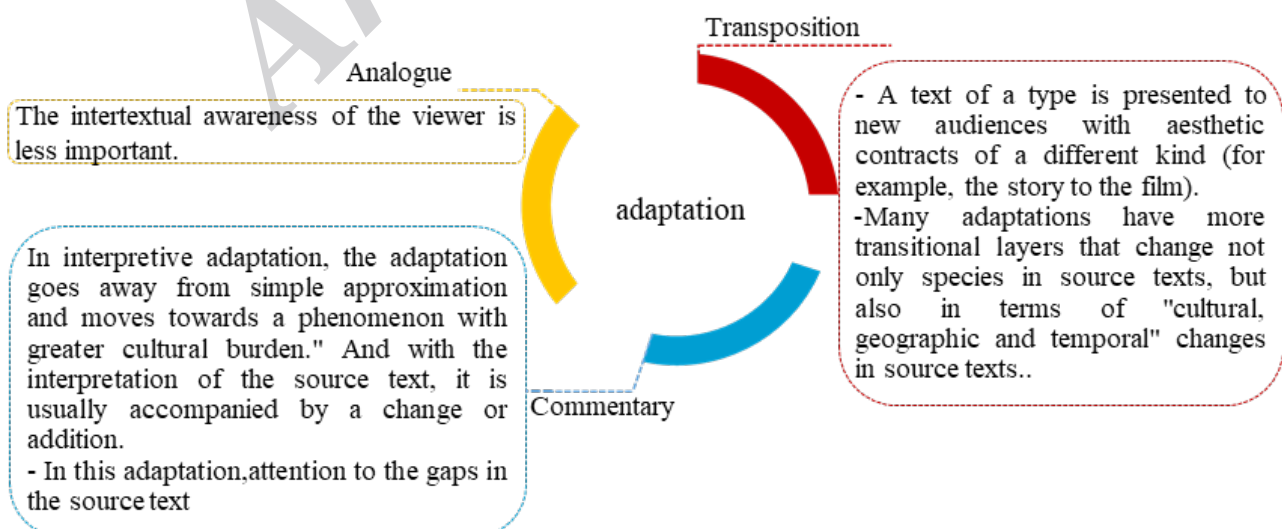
Transposition

Analogue

The intertextual awareness of the viewer is less important.

- A text of a type is presented to new audiences with aesthetic contracts of a different kind (for example, the story to the film).
-Many adaptations have more transitional layers that change not only species in source texts, but also in terms of "cultural, geographic and temporal" changes in source texts..

adaptation

In interpretive adaptation, the adaptation goes away from simple approximation and moves towards a phenomenon with greater cultural burden." And with the interpretation of the source text, it is usually accompanied by a change or addition.
- In this adaptation,attention to the gaps in the source text

Commentary